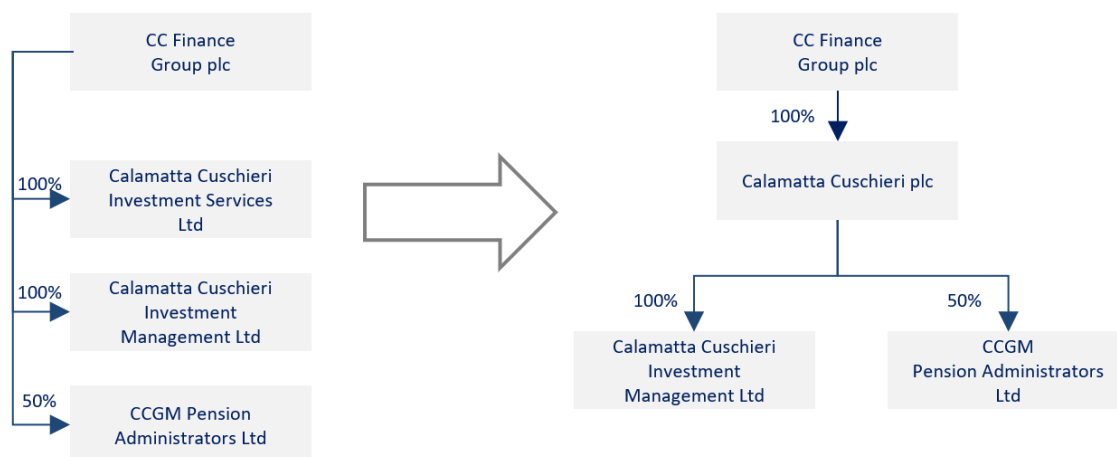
CC Finance Group plc

100%

Calamatta Cuschieri Investment Services Ltd

100%

Calamatta Cuschieri Investment Management Ltd

50%

CCGM Pension Administrators Ltd

CC Finance Group plc

100%

Calamatta Cuschieri plc

100%

Calamatta Cuschieri Investment Management Ltd

50%

CCGM Pension Administrators Ltd